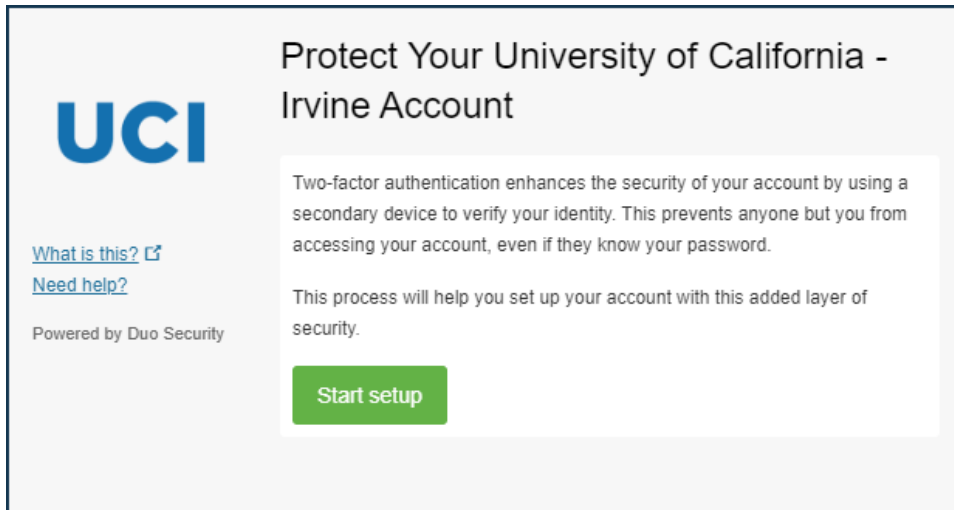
UCI

What is this?
Need help?

Powered by Duo Security

Protect Your University of California - Irvine Account

Two-factor authentication enhances the security of your account by using a secondary device to verify your identity. This prevents anyone but you from accessing your account, even if they know your password.

This process will help you set up your account with this added layer of security.

Start setup